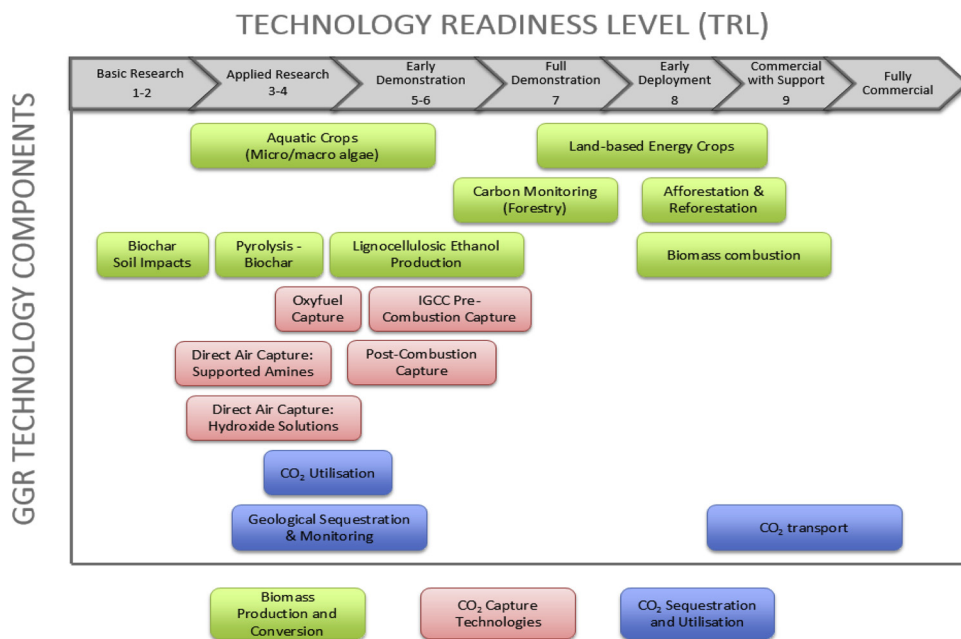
TECHNOLOGY READINESS LEVEL (TRL)

Basic Research 1-2
Applied Research 3-4
Early Demonstration 5-6
Full Demonstration 7
Early Deployment 8
Commercial with Support 9
Fully Commercial

GGR TECHNOLOGY COMPONENTS

Aquatic Crops (Micro/macro algae)
Land-based Energy Crops
Carbon Monitoring (Forestry)
Afforestation & Reforestation
Biochar Soil Impacts
Pyrolysis - Biochar
Lignocellulosic Ethanol Production
Biomass combustion
Oxyfuel Capture
IGCC Pre-Combustion Capture
Direct Air Capture: Supported Amines
Post-Combustion Capture
Direct Air Capture: Hydroxide Solutions
$CO_2$ Utilisation
Geological Sequestration & Monitoring
$CO_2$ transport

Biomass Production and Conversion
$CO_2$ Capture Technologies
$CO_2$ Sequestration and Utilisation